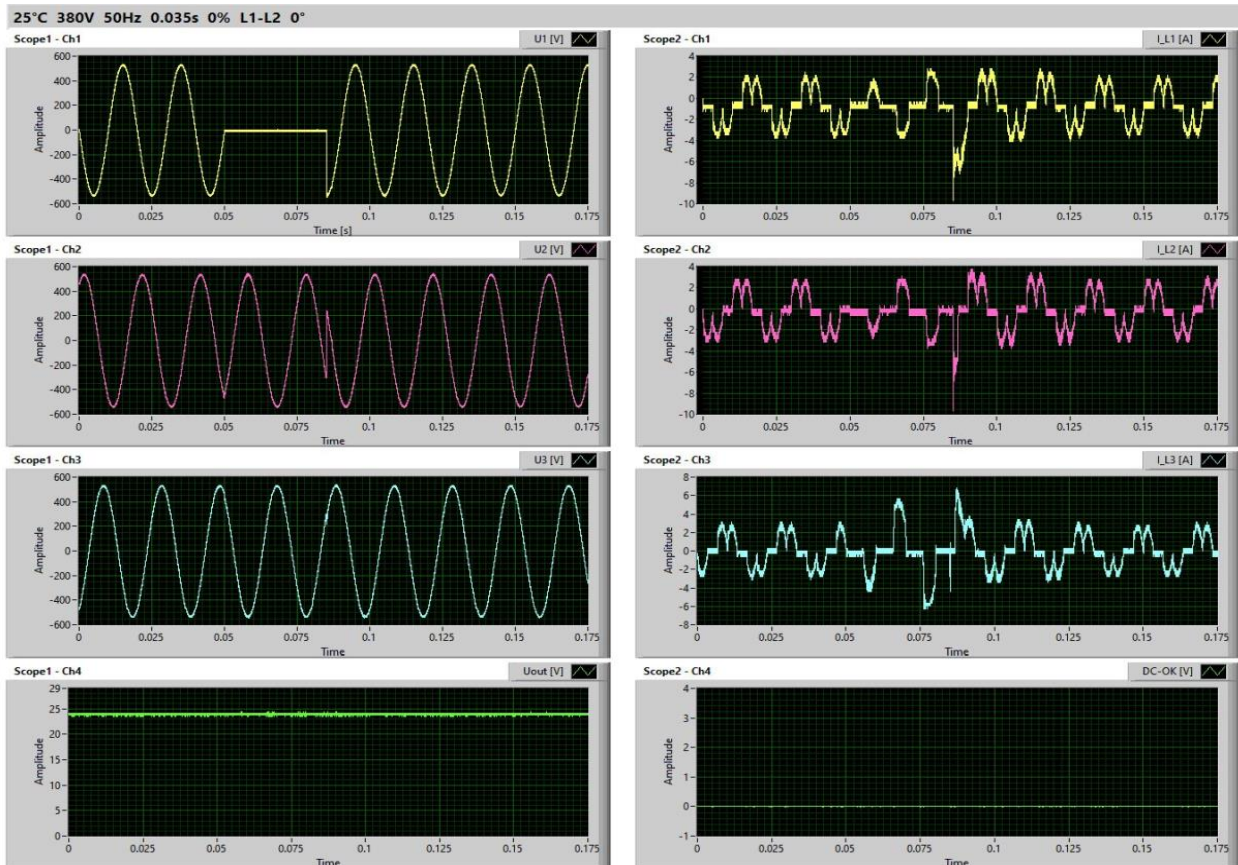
25°C 380V 50Hz 0.035s 0% L1-L2 0°

Scope1 - Ch1
U1 [V]
600
400
200
0
-200
-400
-600
Amplitude
0 0.025 0.05 0.075 0.1 0.125 0.15 0.175
Time [s]

Scope2 - Ch1
I_L1 [A]
4
2
0
-2
-4
-6
-8
-10
Amplitude
0 0.025 0.05 0.075 0.1 0.125 0.15 0.175
Time

Scope1 - Ch2
U2 [V]
600
400
200
0
-200
-400
-600
Amplitude
0 0.025 0.05 0.075 0.1 0.125 0.15 0.175
Time

Scope2 - Ch2
I_L2 [A]
4
2
0
-2
-4
-6
-8
-10
Amplitude
0 0.025 0.05 0.075 0.1 0.125 0.15 0.175
Time

Scope1 - Ch3
U3 [V]
600
400
200
0
-200
-400
-600
Amplitude
0 0.025 0.05 0.075 0.1 0.125 0.15 0.175
Time

Scope2 - Ch3
I_L3 [A]
8
6
4
2
0
-2
-4
-6
-8
Amplitude
0 0.025 0.05 0.075 0.1 0.125 0.15 0.175
Time

Scope1 - Ch4
Uout [V]
29
25
20
15
10
5
0
Amplitude
0 0.025 0.05 0.075 0.1 0.125 0.15 0.175
Time

Scope2 - Ch4
DC-OK [V]
4
3
2
1
0
-1
Amplitude
0 0.025 0.05 0.075 0.1 0.125 0.15 0.175
Time